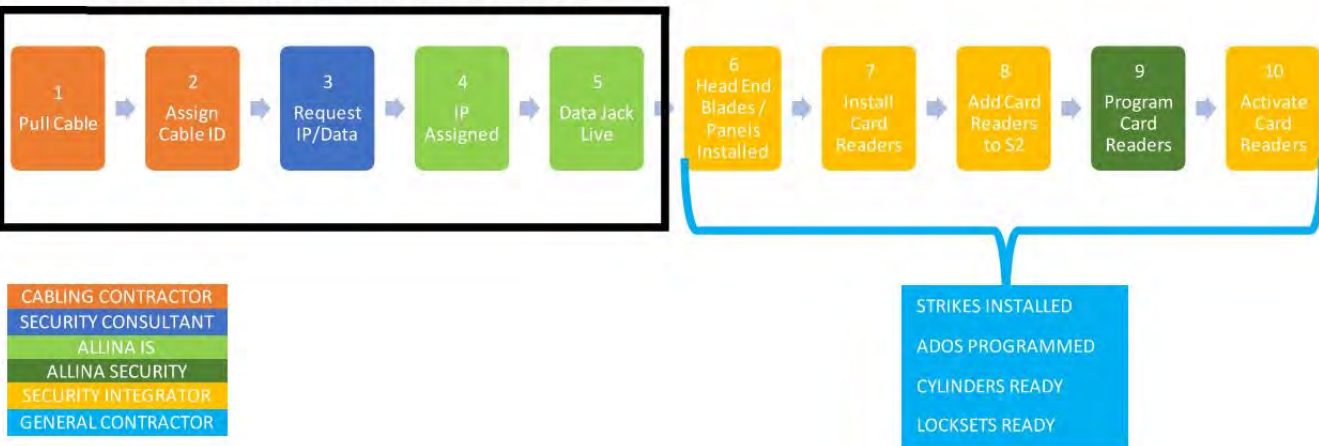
1
Pull Cable

2
Assign Cable ID

3
Request IP/Data

4
IP Assigned

5
Data Jack Live

6
Head End Blades / Panels Installed

7
Install Card Readers

8
Add Card Readers to S2

9
Program Card Readers

10
Activate Card Readers

CABLING CONTRACTOR
SECURITY CONSULTANT
ALLINA IS
ALLINA SECURITY
SECURITY INTEGRATOR
GENERAL CONTRACTOR

STRIKES INSTALLED
ADOS PROGRAMMED
CYLINDERS READY
LOCKSETS READY